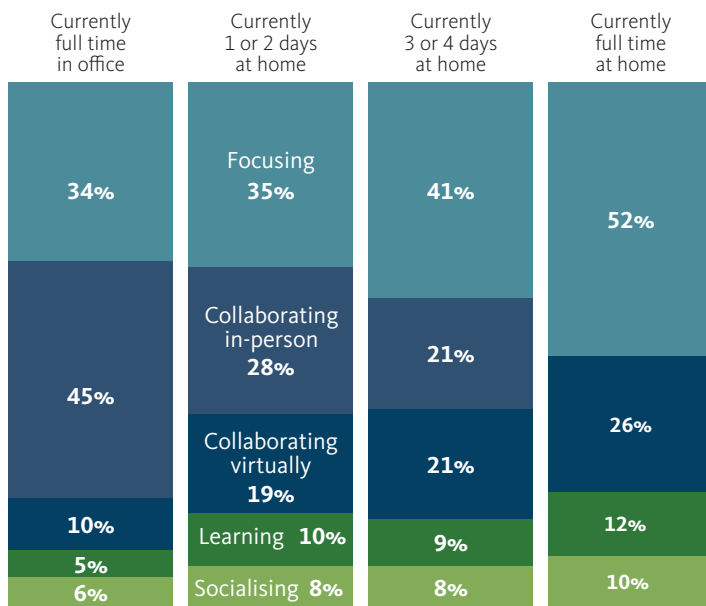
Currently full time in office

34%

45%

10%

5%

6%

Currently 1 or 2 days at home

Focusing 35%

Collaborating in-person 28%

Collaborating virtually 19%

Learning 10%

Socialising 8%

Currently 3 or 4 days at home

41%

21%

21%

9%

8%

Currently full time at home

52%

26%

12%

10%